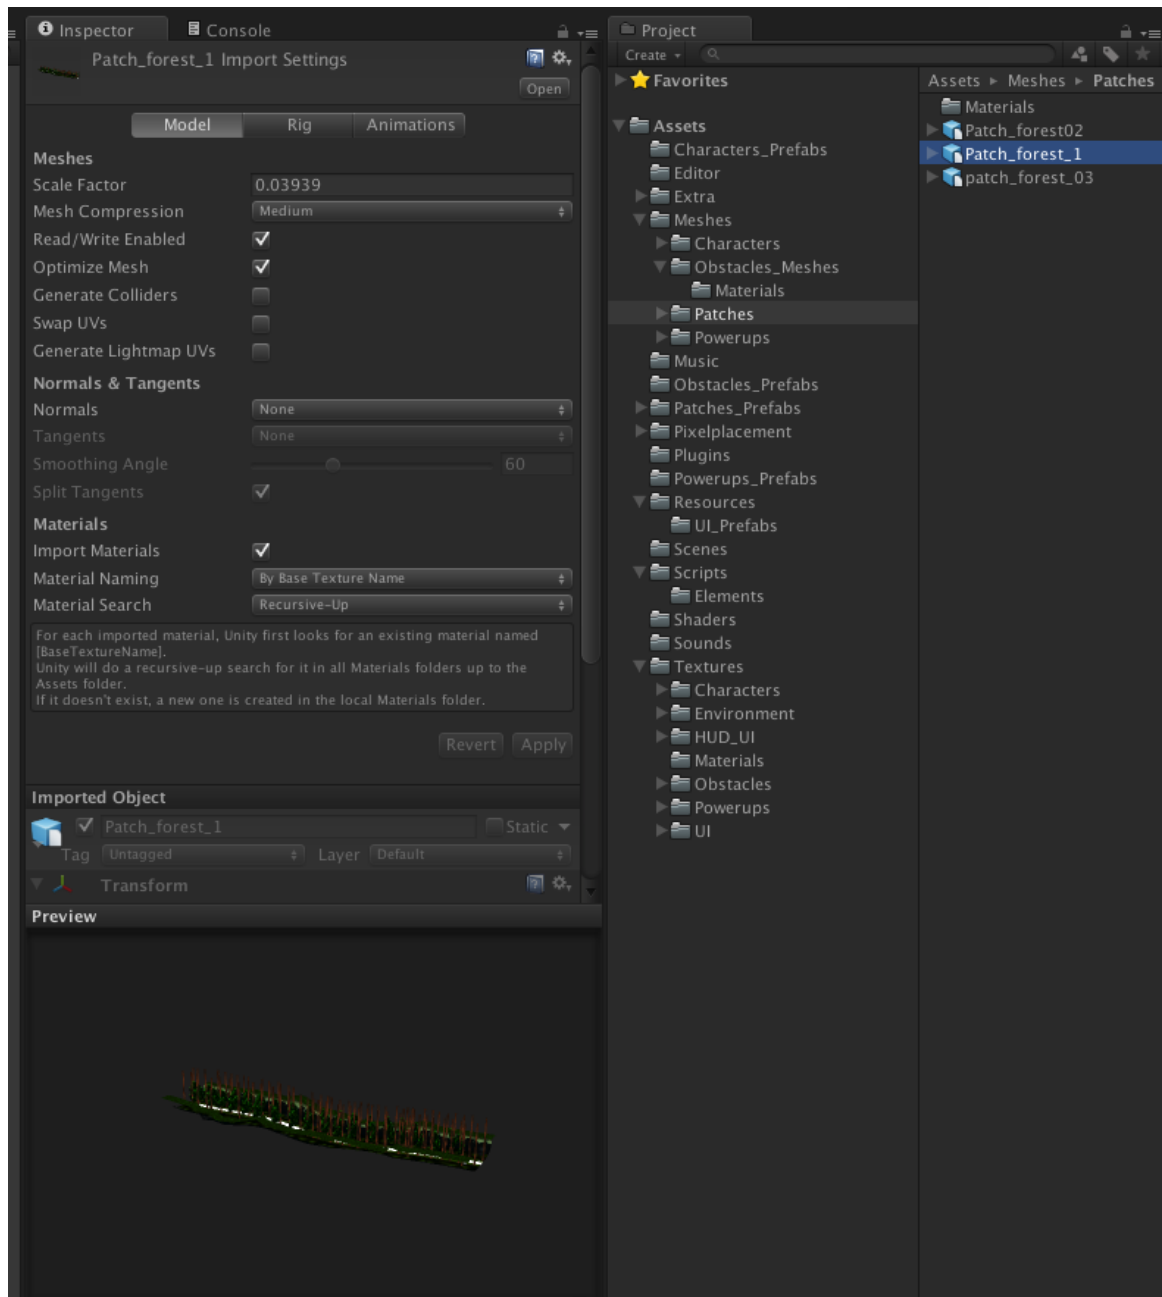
Inspector Console

Patch_forest_1 Import Settings

Open

Model Rig Animations

Meshes

Scale Factor 0.03939

Mesh Compression Medium

Read/Write Enabled

Optimize Mesh

Generate Colliders

Swap UVs

Generate Lightmap UVs

Normals & Tangents

Normals None

Tangents None

Smoothing Angle 60

Split Tangents

Materials

Import Materials

Material Naming By Base Texture Name

Material Search Recursive-Up

For each imported material, Unity first looks for an existing material named [BaseTextureName].
Unity will do a recursive-up search for it in all Materials folders up to the Assets folder.
If it doesn't exist, a new one is created in the local Materials folder.

Revert Apply

Imported Object

Patch_forest_1 Static

Tag Untagged Layer Default

Transform

Preview

Project

Create

Favorites

Assets
Characters_Prefabs
Editor
Extra
Meshes
Characters
Obstacles_Meshes
Materials
Patches
Powerups
Music
Obstacles_Prefabs
Patches_Prefabs
Pixelplacement
Plugins
Powerups_Prefabs
Resources
UI_Prefabs
Scenes
Scripts
Elements
Shaders
Sounds
Textures
Characters
Environment
HUD_UI
Materials
Obstacles
Powerups
UI

Assets ▸ Meshes ▸ Patches

Materials
Patch_forest02
Patch_forest_1
patch_forest_03